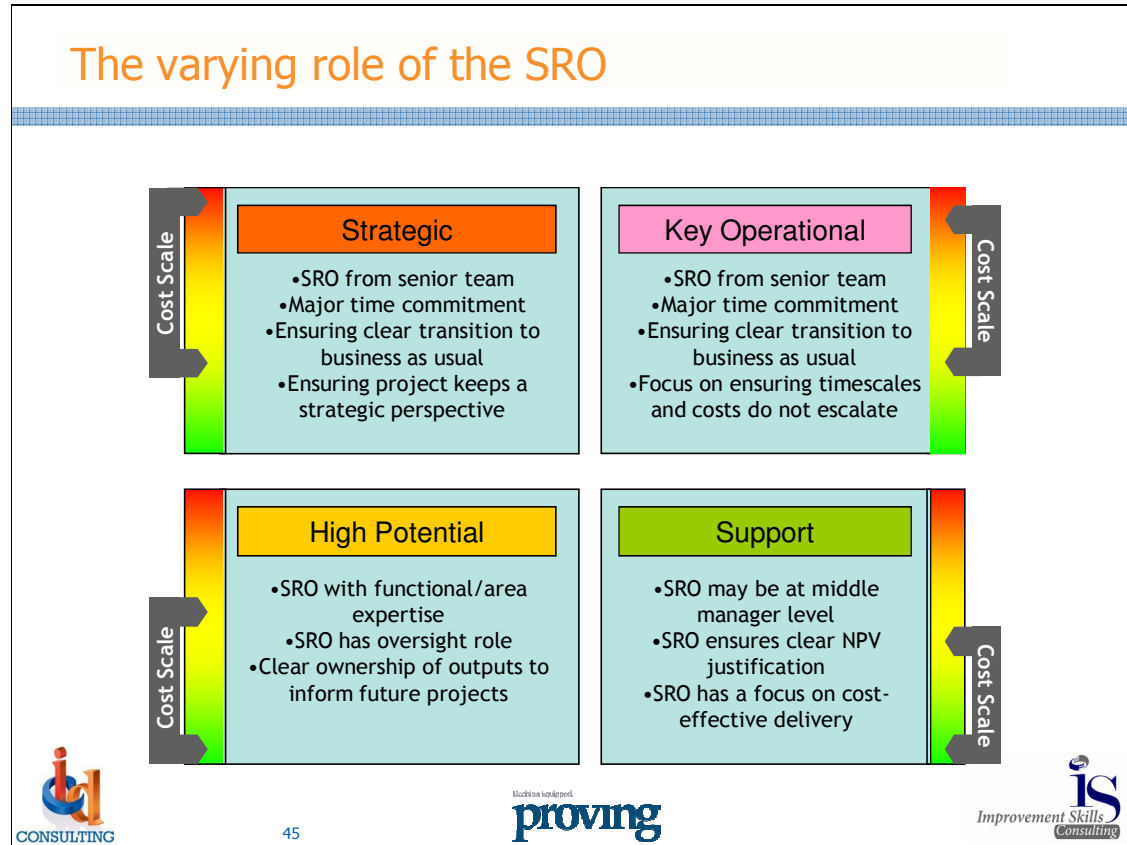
The varying role of the SRO

Cost Scale

Strategic

•SRO from senior team
•Major time commitment
•Ensuring clear transition to business as usual
•Ensuring project keeps a strategic perspective

Key Operational

•SRO from senior team
•Major time commitment
•Ensuring clear transition to business as usual
•Focus on ensuring timescales and costs do not escalate

Cost Scale

Cost Scale

High Potential

•SRO with functional/area expertise
•SRO has oversight role
•Clear ownership of outputs to inform future projects

Support

•SRO may be at middle manager level
•SRO ensures clear NPV justification
•SRO has a focus on cost-effective delivery

Cost Scale

id CONSULTING

45

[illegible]
proving

IS
Improvement Skills
Consulting